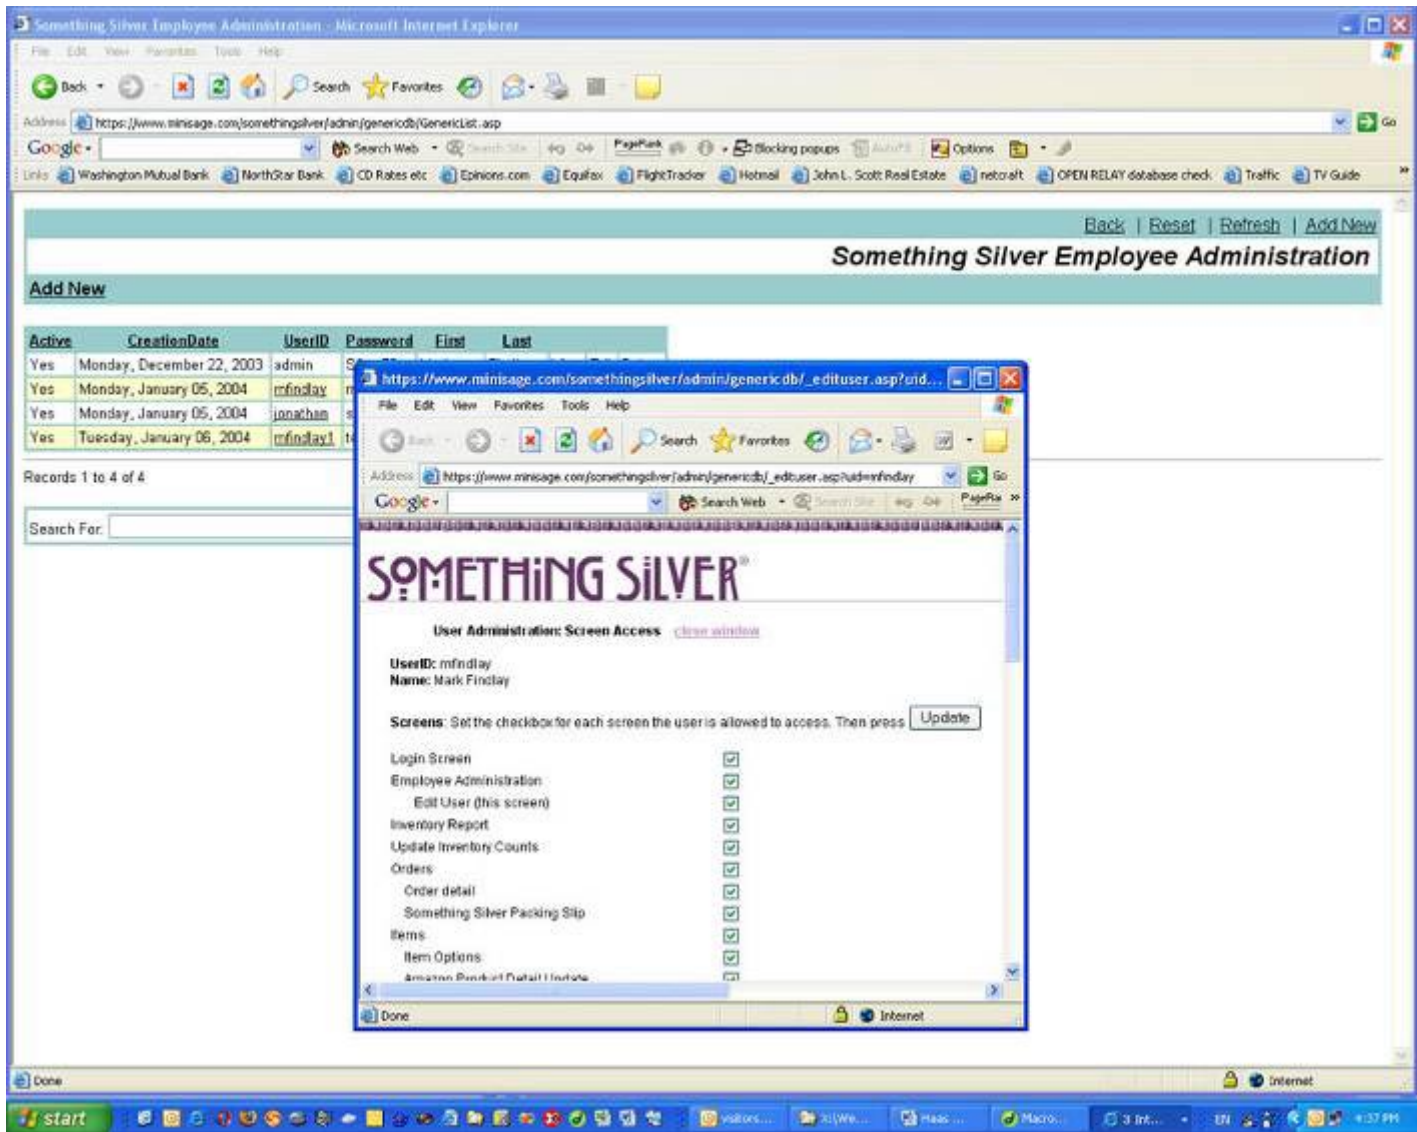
Something Silver Employee Administration - Microsoft Internet Explorer

File Edit View Favorites Tools Help

Back Search Favorites

Address https://www.minisage.com/somethingsilver/admin/genericdb/GenericList.asp Go

Google Search Web Blocking popups Options

Links Washington Mutual Bank NorthStar Bank CD Rates etc Epinions.com Equifax FlightTracker Hotmail John L. Scott Real Estate netcraft OPEN RELAY database check Traffic TV Guide

Back | Reset | Refresh | Add New

Something Silver Employee Administration

Add New

| Active | CreationDate | UserID | Password | First | Last |
|---|---|---|---|---|---|
| Yes | Monday, December 22, 2003 | admin | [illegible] | | |
| Yes | Monday, January 05, 2004 | mfindlay | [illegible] | | |
| Yes | Monday, January 05, 2004 | jonathan | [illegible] | | |
| Yes | Tuesday, January 06, 2004 | mfindlay1 | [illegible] | | |

Records 1 to 4 of 4

Search For:

https://www.minisage.com/somethingsilver/admin/genericdb/_edituser.asp?uid...

File Edit View Favorites Tools Help

Back Search Favorites

Address https://www.minisage.com/somethingsilver/admin/genericdb/_edituser.asp?uid=mfindlay Go

Google Search Web PageRank

SOMETHING SILVER

User Administration: Screen Access close window

UserID: mfindlay
Name: Mark Findlay

Screens: Set the checkbox for each screen the user is allowed to access. Then press Update

Login Screen
Employee Administration
Edit User (this screen)
Inventory Report
Update Inventory Counts
Orders
Order detail
Something Silver Packing Slip
Items
Item Options
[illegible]

Done Internet

Done Internet

start visitors... Macro... 3 Int... EN 4:37 PM